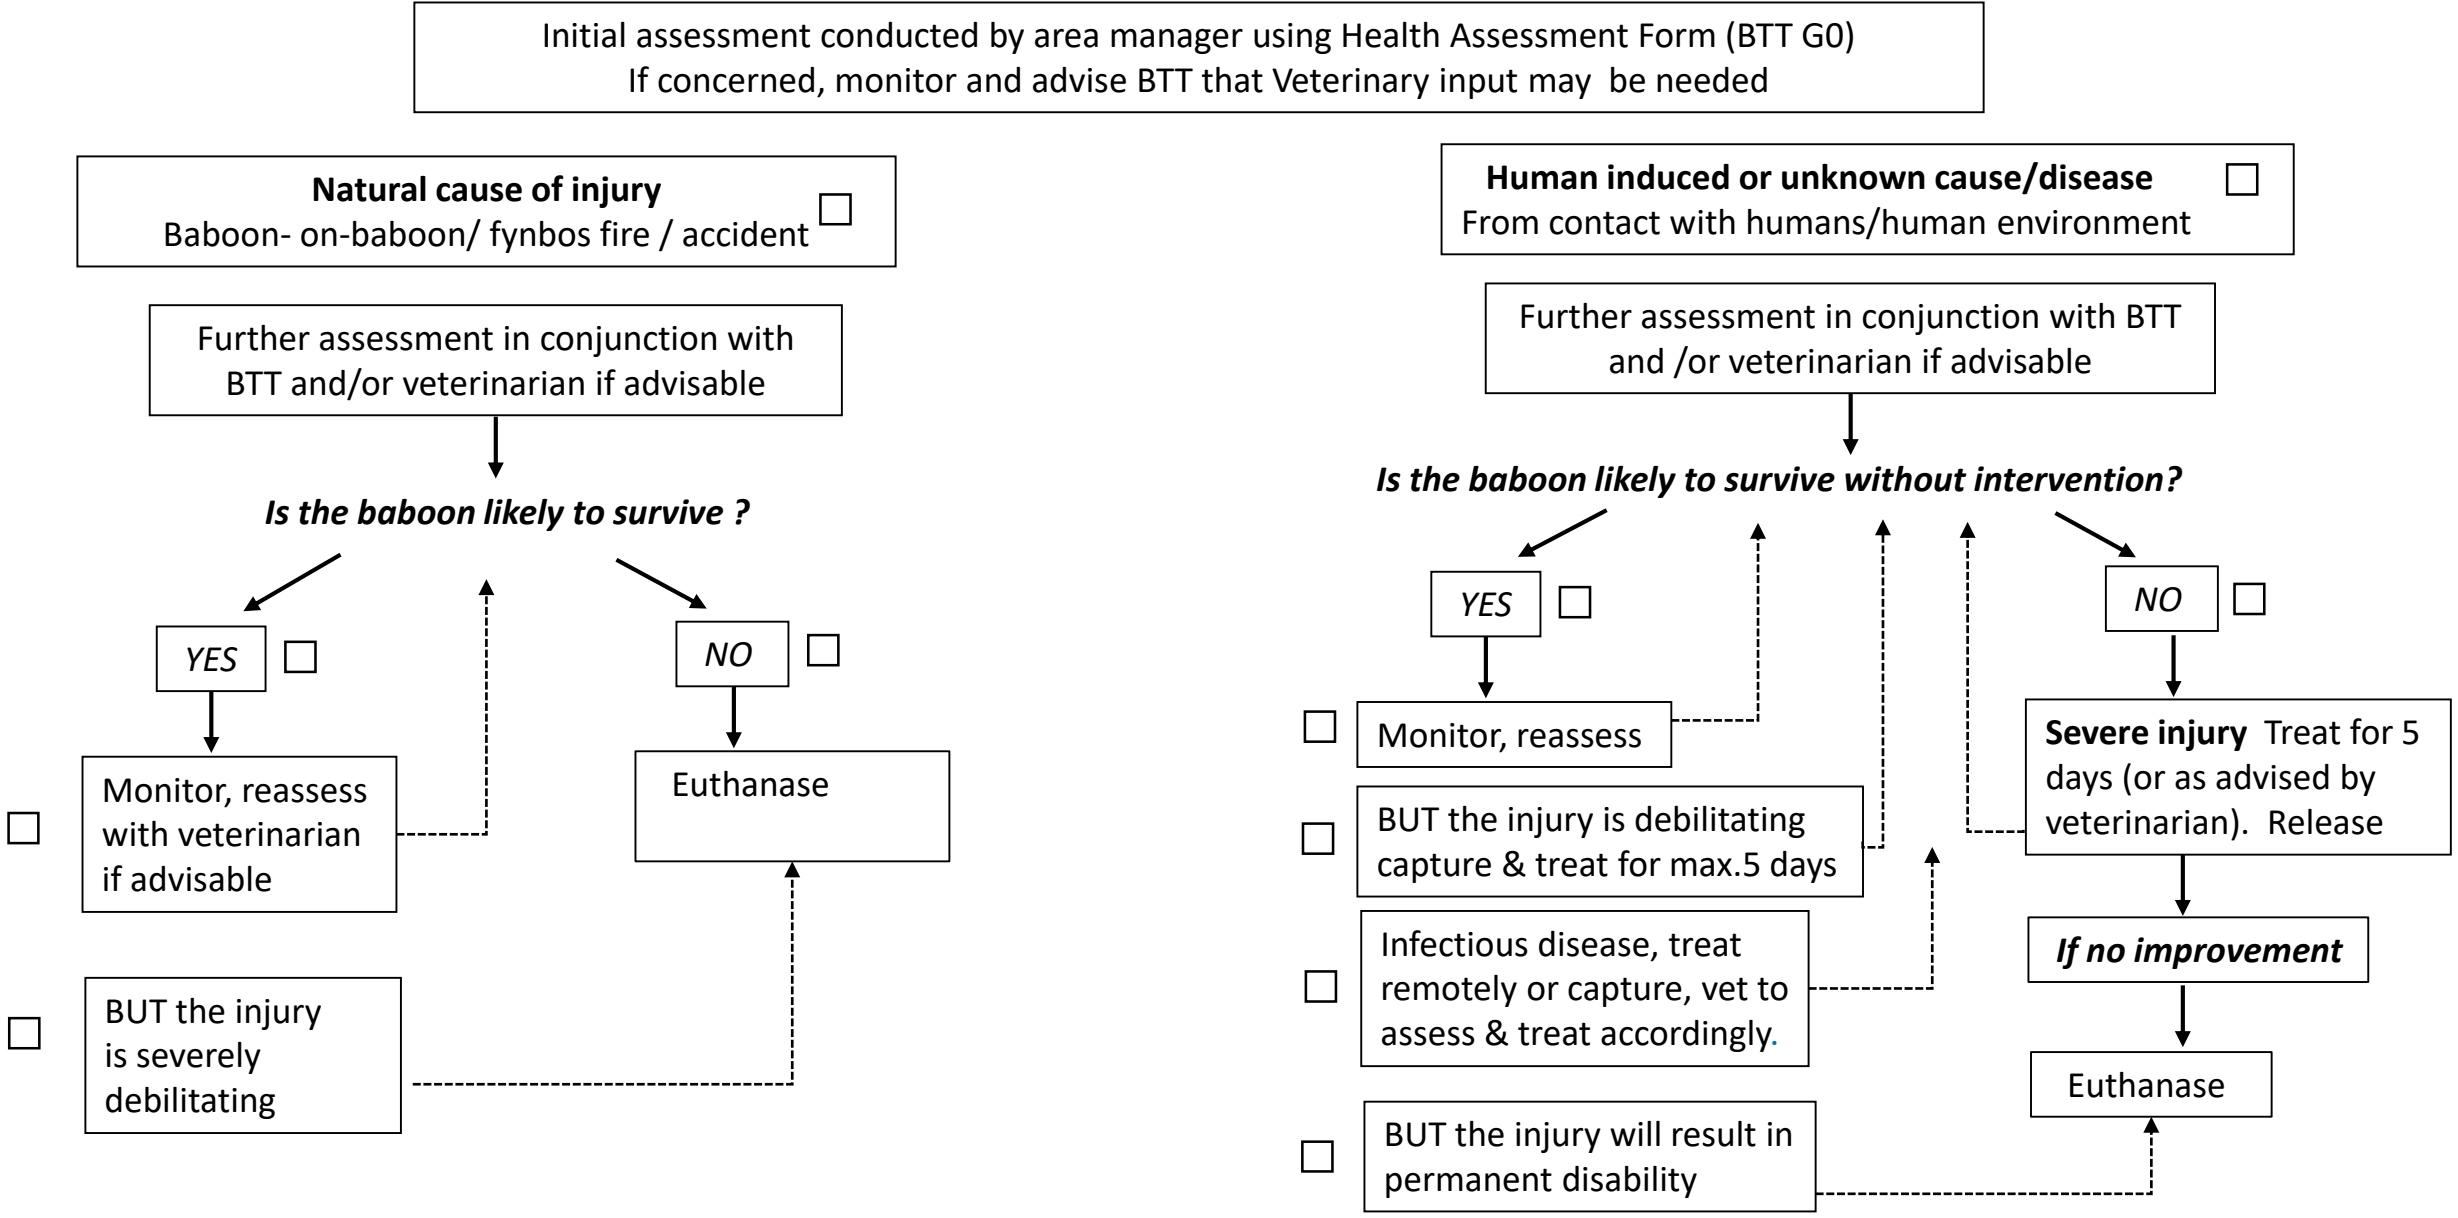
Initial assessment conducted by area manager using Health Assessment Form (BTT G0)
If concerned, monitor and advise BTT that Veterinary input may be needed

**Natural cause of injury**
Baboon- on-baboon/ fynbos fire / accident ☐

Further assessment in conjunction with BTT and/or veterinarian if advisable

*Is the baboon likely to survive ?*

*YES* ☐

☐ Monitor, reassess with veterinarian if advisable

☐ BUT the injury is severely debilitating

*NO* ☐

Euthanase

**Human induced or unknown cause/disease** ☐
From contact with humans/human environment

Further assessment in conjunction with BTT and /or veterinarian if advisable

*Is the baboon likely to survive without intervention?*

*YES* ☐

☐ Monitor, reassess

☐ BUT the injury is debilitating capture & treat for max.5 days

☐ Infectious disease, treat remotely or capture, vet to assess & treat accordingly.

☐ BUT the injury will result in permanent disability

*NO* ☐

**Severe injury** Treat for 5 days (or as advised by veterinarian). Release

***If no improvement***

Euthanase